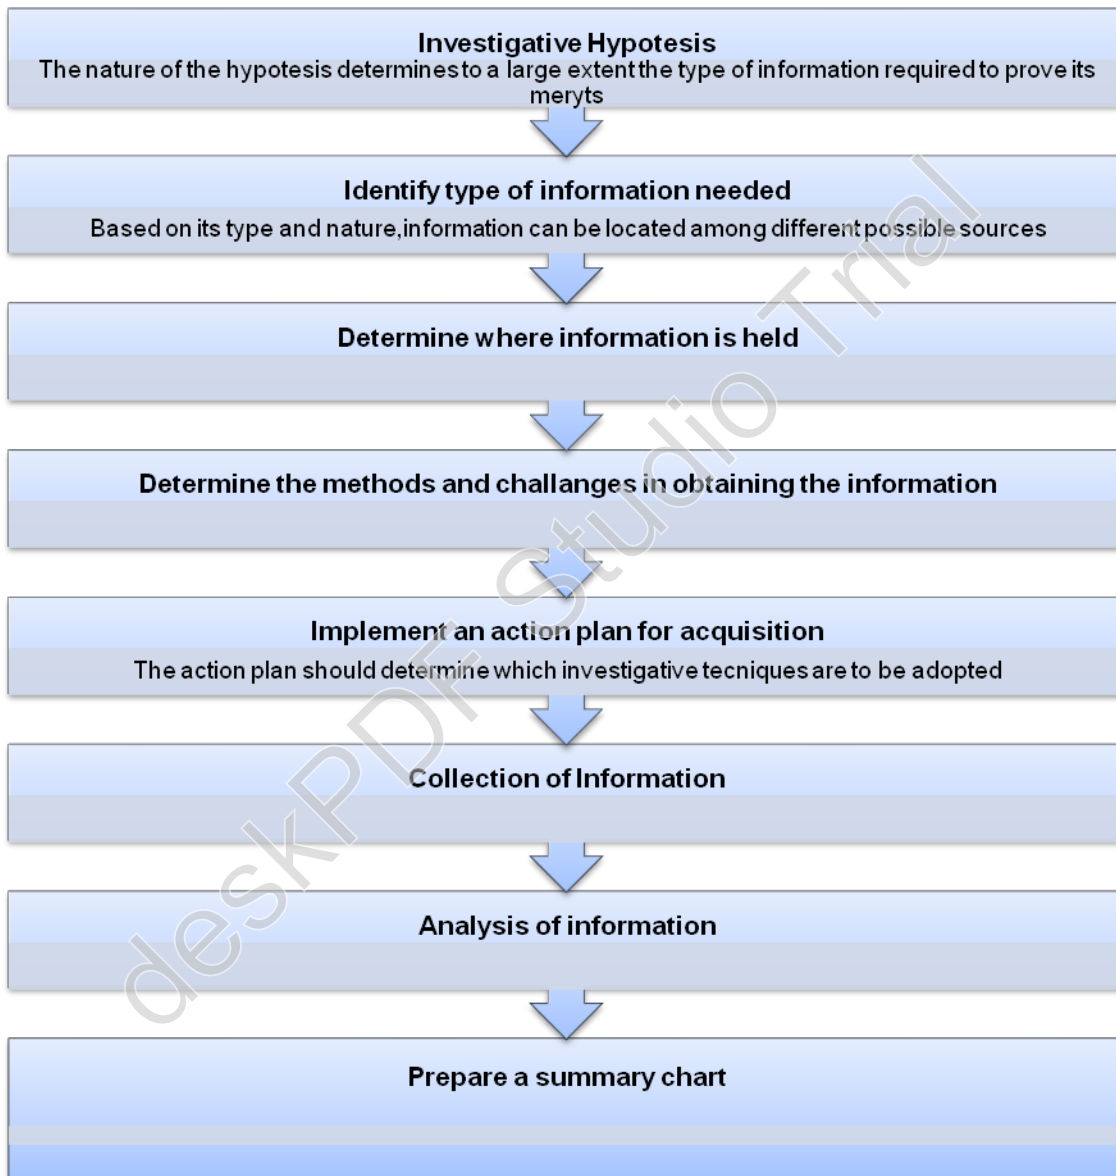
Investigative Hypotesis
The nature of the hypotesis determines to a large extent the type of information required to prove its meryts

Identify type of information needed
Based on its type and nature,information can be located among different possible sources

Determine where information is held

Determine the methods and challanges in obtaining the information

Implement an action plan for acquisition
The action plan should determine which investigative tecniques are to be adopted

Collection of Information

Analysis of information

Prepare a summary chart

deskPDF Studio Trial